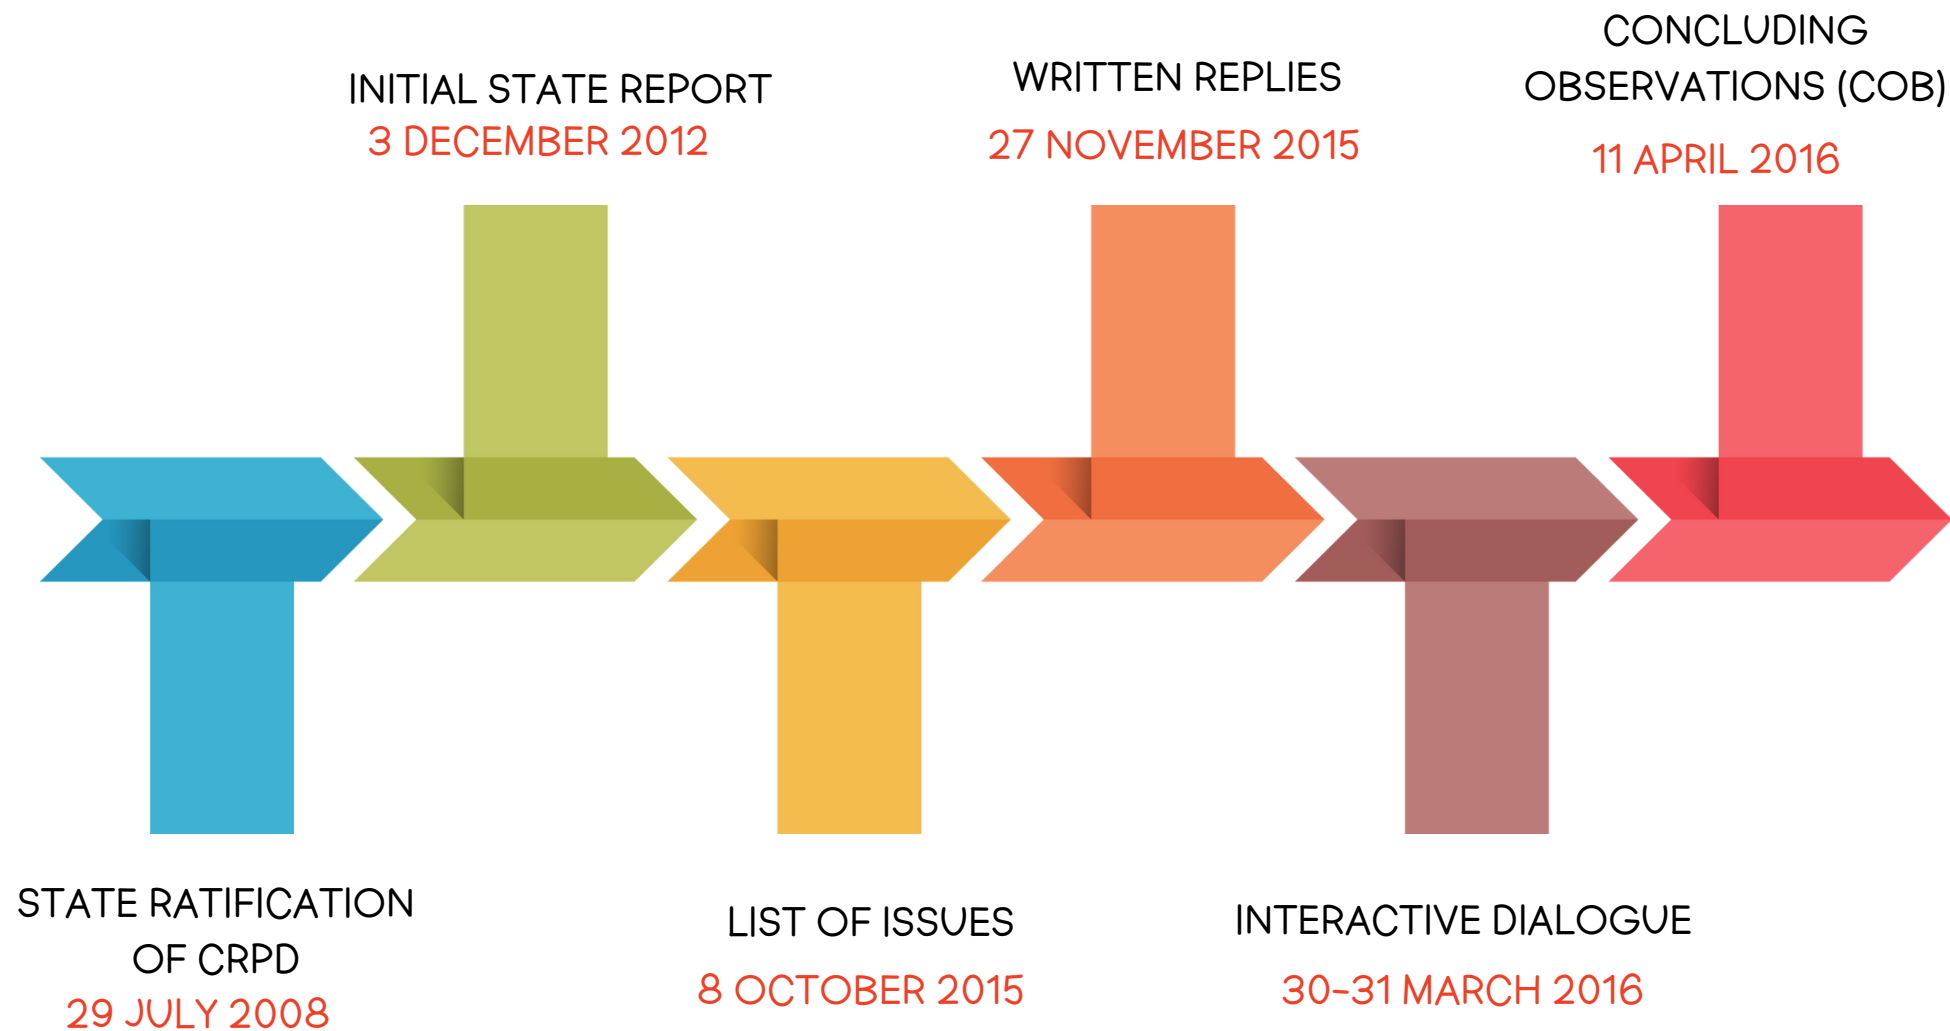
STATE RATIFICATION OF CRPD
29 JULY 2008

INITIAL STATE REPORT
3 DECEMBER 2012

LIST OF ISSUES
8 OCTOBER 2015

WRITTEN REPLIES
27 NOVEMBER 2015

INTERACTIVE DIALOGUE
30-31 MARCH 2016

CONCLUDING OBSERVATIONS (COB)
11 APRIL 2016